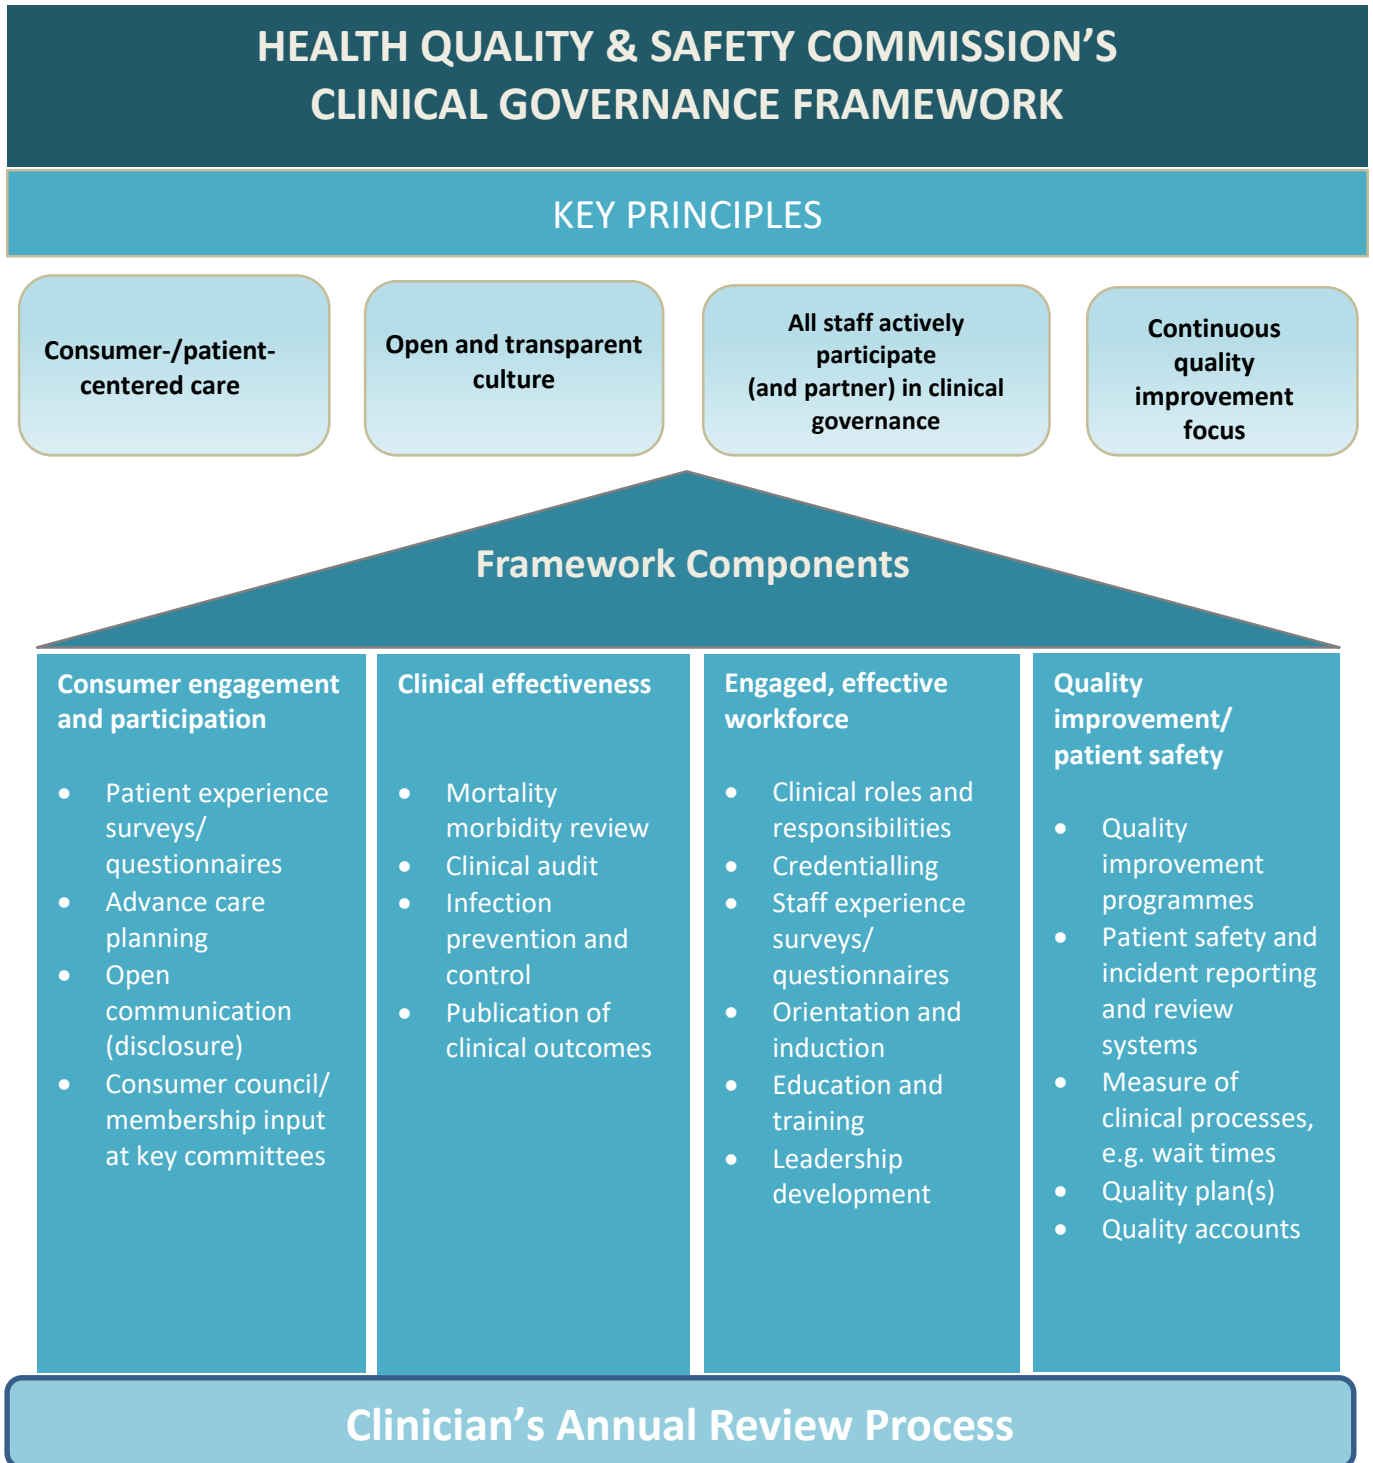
HEALTH QUALITY & SAFETY COMMISSION'S CLINICAL GOVERNANCE FRAMEWORK

KEY PRINCIPLES

Consumer-/patient-centered care

Open and transparent culture

All staff actively participate (and partner) in clinical governance

Continuous quality improvement focus

Framework Components

Consumer engagement and participation

- Patient experience surveys/ questionnaires
- Advance care planning
- Open communication (disclosure)
- Consumer council/ membership input at key committees

Clinical effectiveness

- Mortality morbidity review
- Clinical audit
- Infection prevention and control
- Publication of clinical outcomes

Engaged, effective workforce

- Clinical roles and responsibilities
- Credentialling
- Staff experience surveys/ questionnaires
- Orientation and induction
- Education and training
- Leadership development

Quality improvement/ patient safety

- Quality improvement programmes
- Patient safety and incident reporting and review systems
- Measure of clinical processes, e.g. wait times
- Quality plan(s)
- Quality accounts

Clinician's Annual Review Process